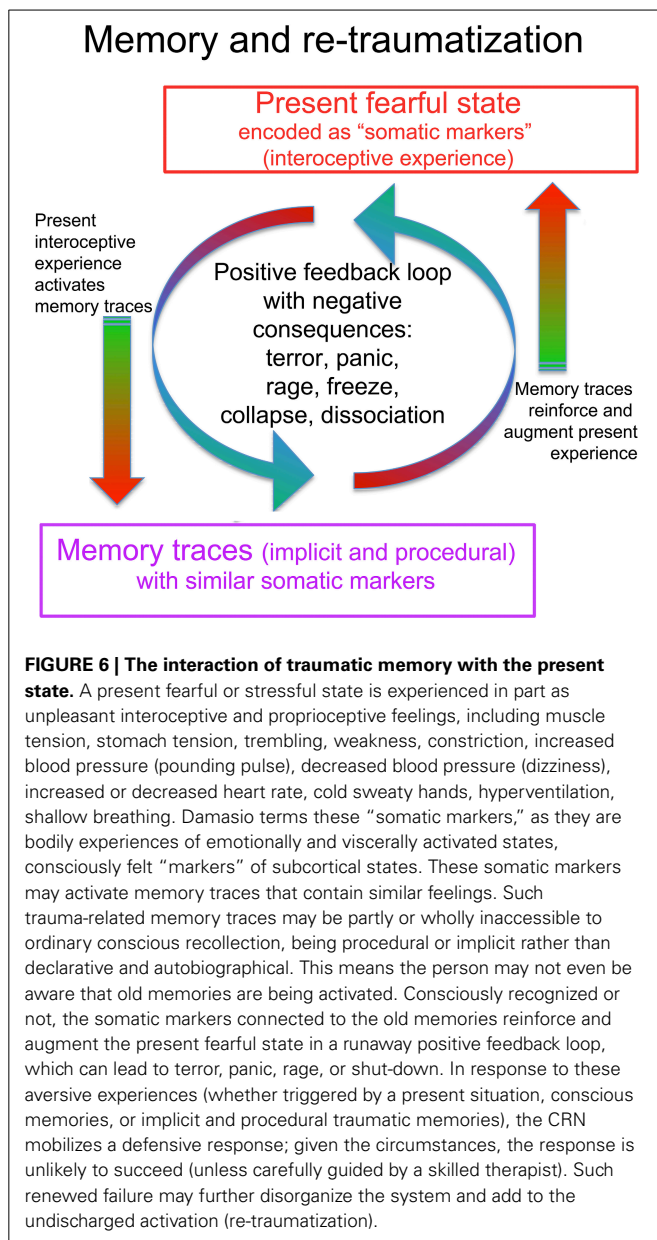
Memory and re-traumatization

Present fearful state
encoded as “somatic markers”
(interoceptive experience)

Present interoceptive experience activates memory traces

Positive feedback loop with negative consequences: terror, panic, rage, freeze, collapse, dissociation

Memory traces reinforce and augment present experience

Memory traces (implicit and procedural) with similar somatic markers

FIGURE 6 | The interaction of traumatic memory with the present state. A present fearful or stressful state is experienced in part as unpleasant interoceptive and proprioceptive feelings, including muscle tension, stomach tension, trembling, weakness, constriction, increased blood pressure (pounding pulse), decreased blood pressure (dizziness), increased or decreased heart rate, cold sweaty hands, hyperventilation, shallow breathing. Damasio terms these “somatic markers,” as they are bodily experiences of emotionally and viscerally activated states, consciously felt “markers” of subcortical states. These somatic markers may activate memory traces that contain similar feelings. Such trauma-related memory traces may be partly or wholly inaccessible to ordinary conscious recollection, being procedural or implicit rather than declarative and autobiographical. This means the person may not even be aware that old memories are being activated. Consciously recognized or not, the somatic markers connected to the old memories reinforce and augment the present fearful state in a runaway positive feedback loop, which can lead to terror, panic, rage, or shut-down. In response to these aversive experiences (whether triggered by a present situation, conscious memories, or implicit and procedural traumatic memories), the CRN mobilizes a defensive response; given the circumstances, the response is unlikely to succeed (unless carefully guided by a skilled therapist). Such renewed failure may further disorganize the system and add to the undischarged activation (re-traumatization).